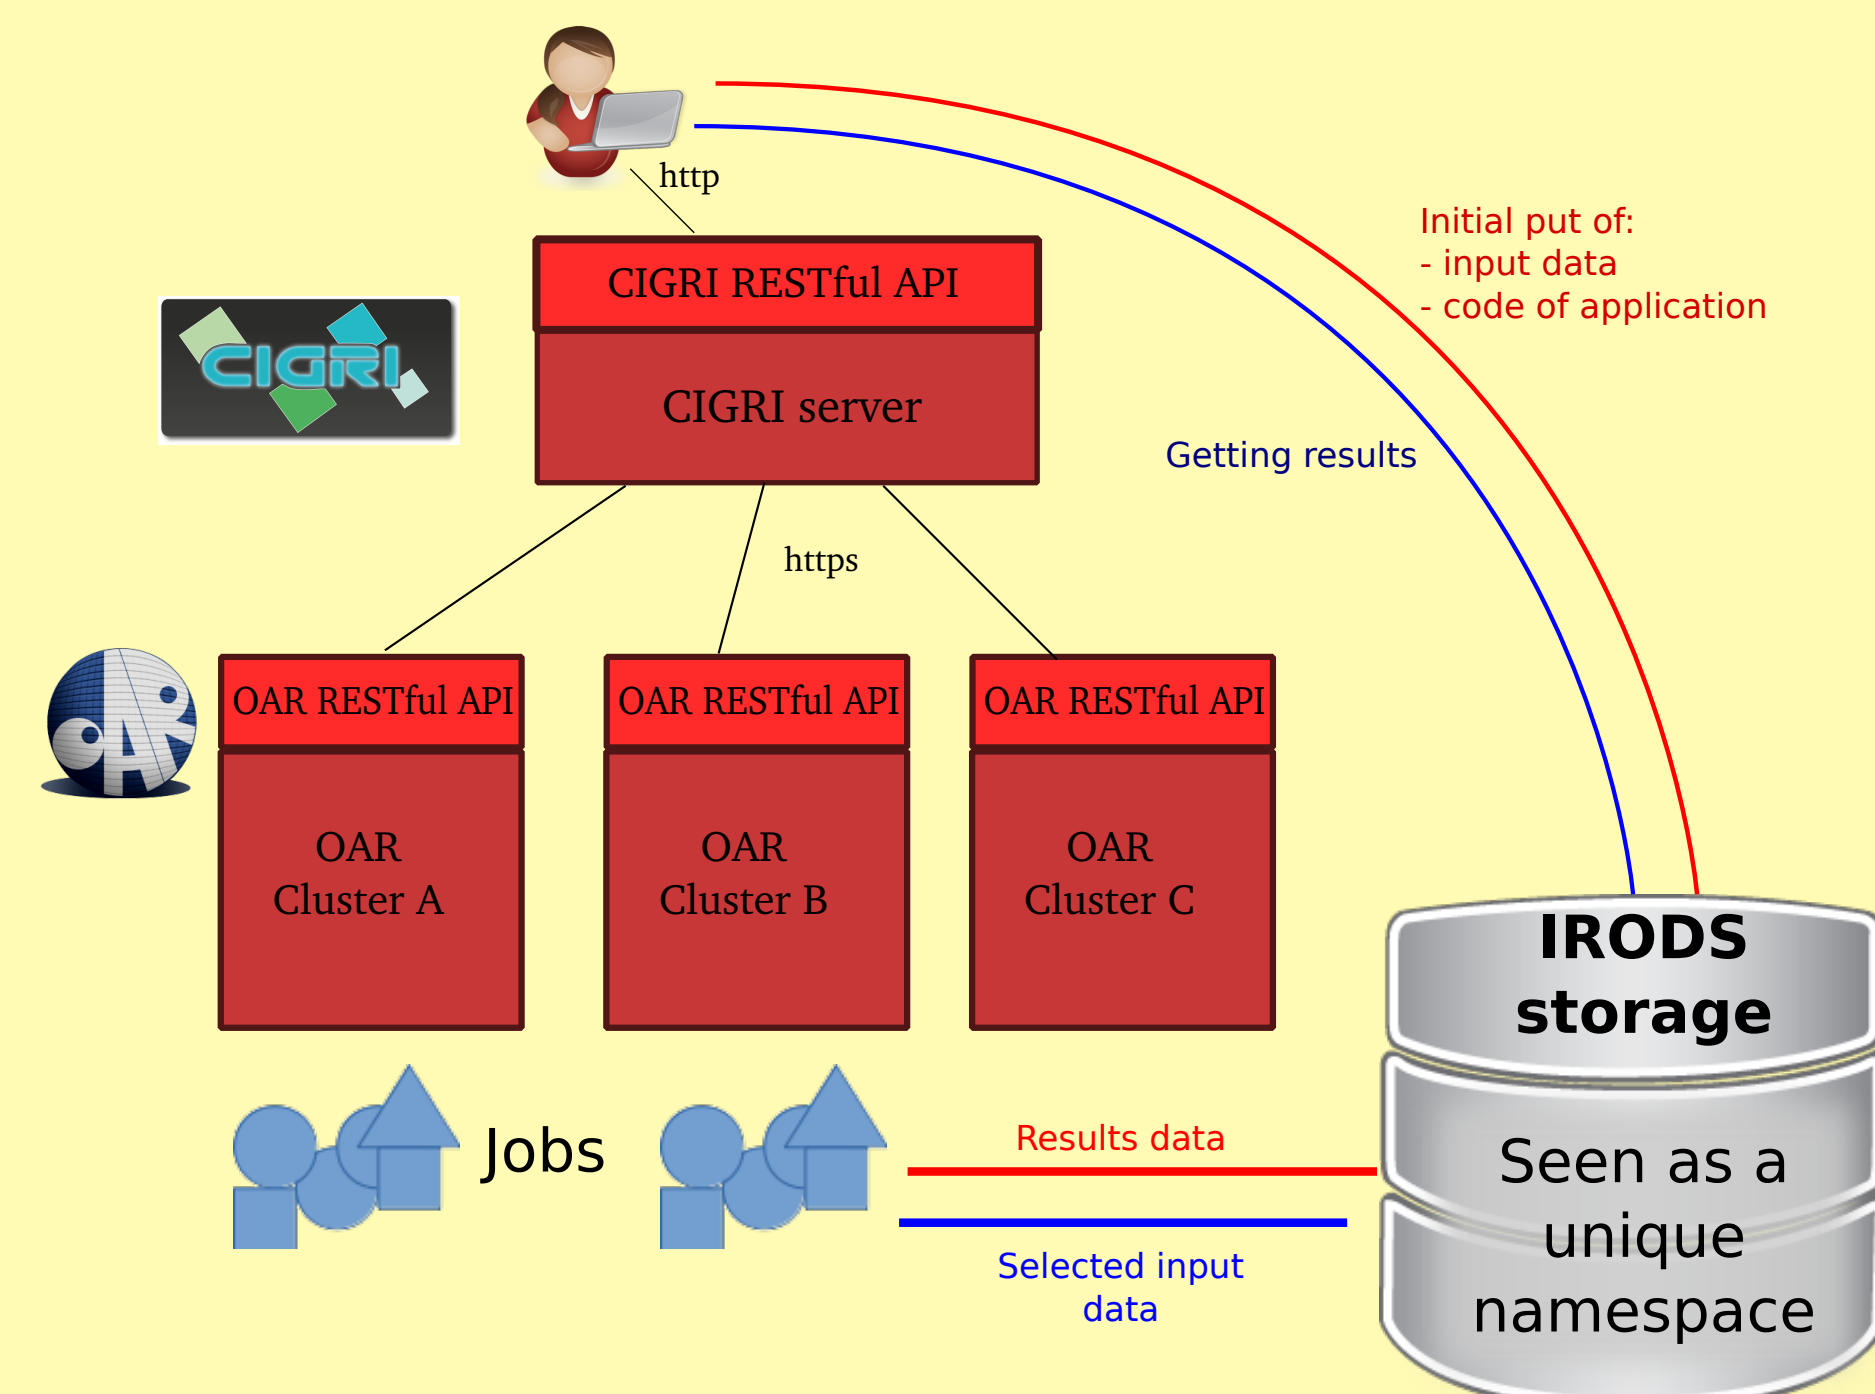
http

CIGRI RESTful API

CIGRI server

CIGRI

Initial put of:
- input data
- code of application

Getting results

https

OAR RESTful API

OAR
Cluster A

OAR RESTful API

OAR
Cluster B

OAR RESTful API

OAR
Cluster C

OAR

IRODS
storage

Jobs

Results data

Selected input
data

Seen as a
unique
namespace